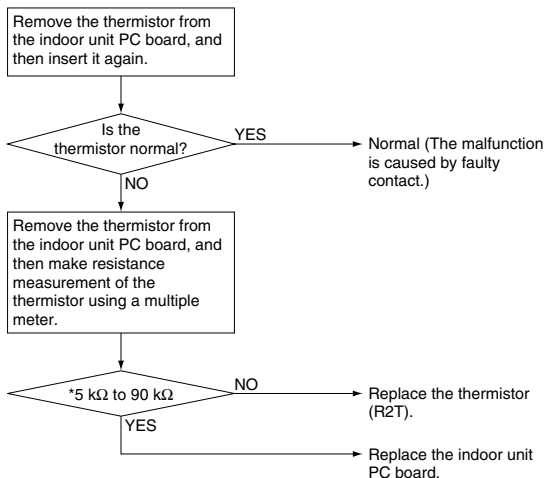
Remove the thermistor from the indoor unit PC board, and then insert it again.

Is the thermistor normal?

YES

Normal (The malfunction is caused by faulty contact.)

NO

Remove the thermistor from the indoor unit PC board, and then make resistance measurement of the thermistor using a multiple meter.

*5 kΩ to 90 kΩ

NO

Replace the thermistor (R2T).

YES

Replace the indoor unit PC board.